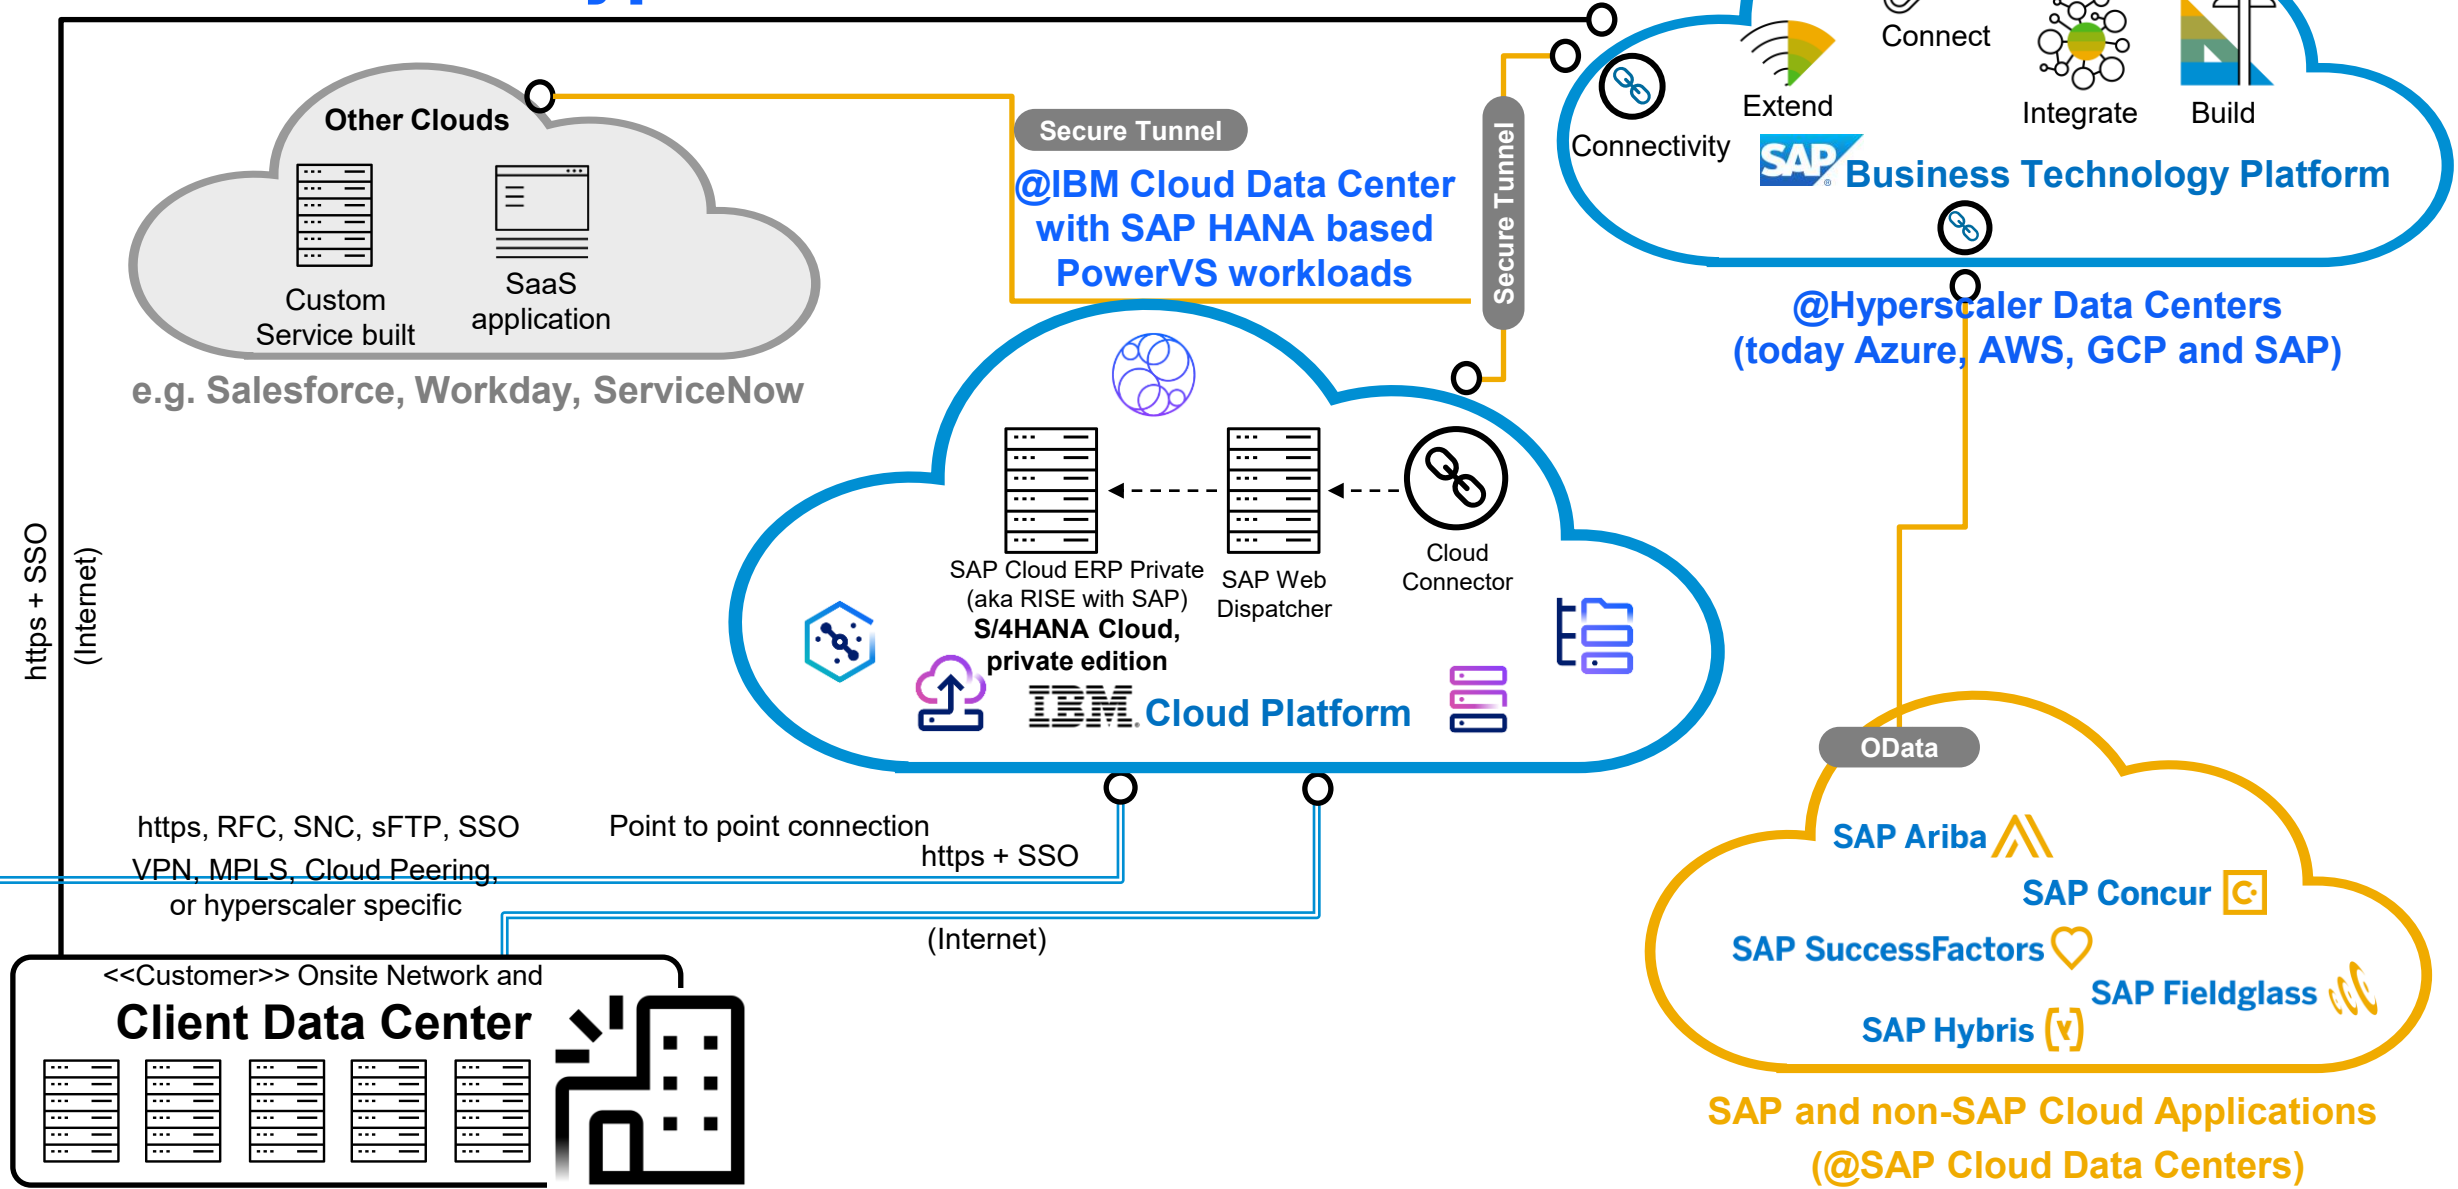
Connect

Extend

Integrate

Build

Connectivity

SAP Business Technology Platform

Other Clouds

Custom Service built

SaaS application

e.g. Salesforce, Workday, ServiceNow

Secure Tunnel

@IBM Cloud Data Center with SAP HANA based PowerVS workloads

Secure Tunnel

@Hyperscaler Data Centers (today Azure, AWS, GCP and SAP)

https + SSO

(Internet)

SAP Cloud ERP Private (aka RISE with SAP) S/4HANA Cloud, private edition

SAP Web Dispatcher

Cloud Connector

IBM Cloud Platform

OData

SAP Ariba

SAP Concur

SAP SuccessFactors

SAP Fieldglass

SAP Hybris

SAP and non-SAP Cloud Applications (@SAP Cloud Data Centers)

https, RFC, SNC, sFTP, SSO

VPN, MPLS, Cloud Peering, or hyperscaler specific

Point to point connection

https + SSO

(Internet)

<<Customer>> Onsite Network and

Client Data Center